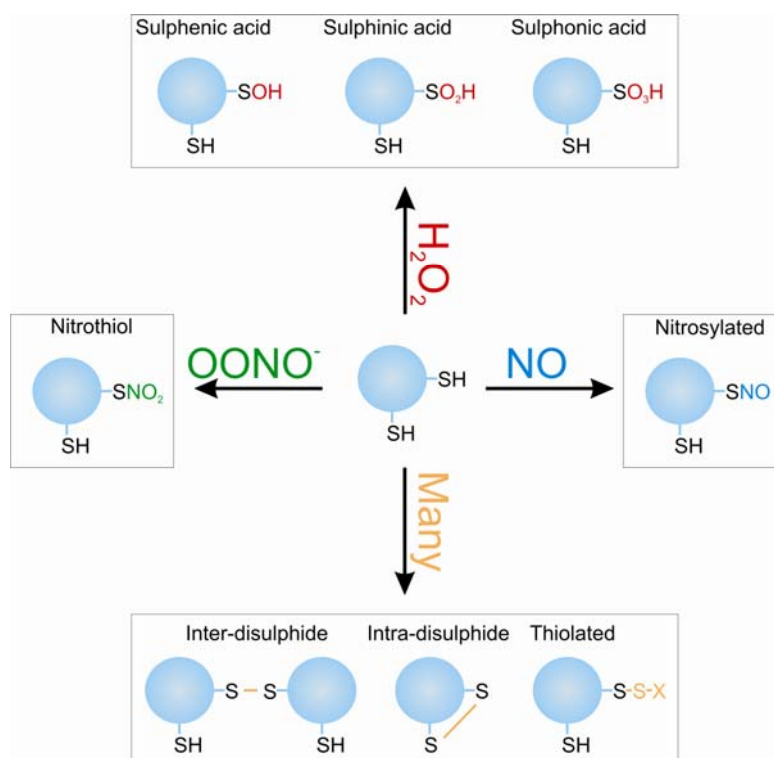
Sulphenic acid
SOH
SH

Sulphinic acid
$SO_2H$
SH

Sulphonic acid
$SO_3H$
SH

$H_2O_2$

Nitrothiol
$SNO_2$
SH

$OONO^-$

SH
SH

NO

Nitrosylated
SNO
SH

Many

Inter-disulphide
S S
SH SH

Intra-disulphide
S
S

Thiolated
S-S-X
SH